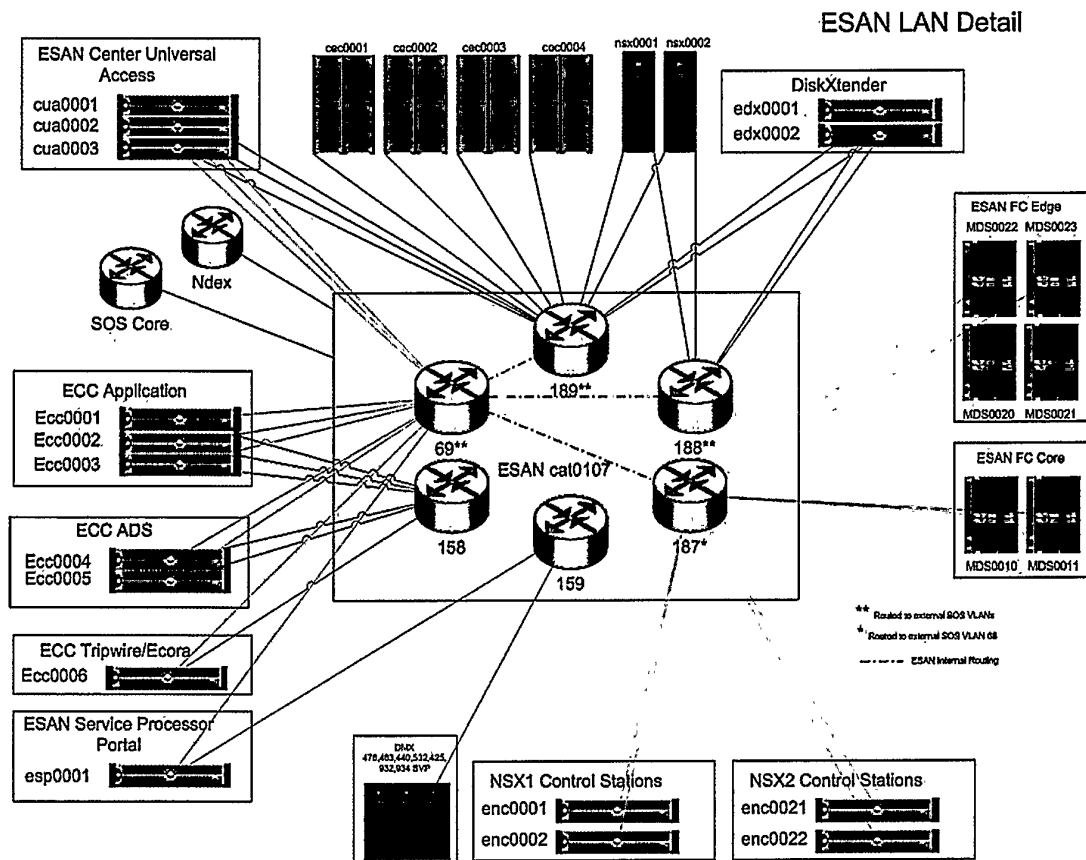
ESAN LAN Detail

ESAN Center Universal Access
cua0001
cua0002
cua0003

cec0001
cec0002
cec0003
cec0004
nsx0001
nsx0002

DiskXtender
edx0001
edx0002

ESAN FC Edge
MDS0022
MDS0023
MDS0020
MDS0021

Ndex
SOS Core

189**
188**
69**
ESAN cat0107
158
159
187*

ECC Application
Ecc0001
Ecc0002
Ecc0003

ESAN FC Core
MDS0010
MDS0011

ECC ADS
Ecc0004
Ecc0005

** Routed to external SOS VLANs
* Routed to external SOS VLAN 68
ESAN Internal Routing

ECC Tripwire/Ecora
Ecc0006

ESAN Service Processor Portal
esp0001

DMX
478,463,440,532,425,
932,934 SVP

NSX1 Control Stations
enc0001
enc0002

NSX2 Control Stations
enc0021
enc0022